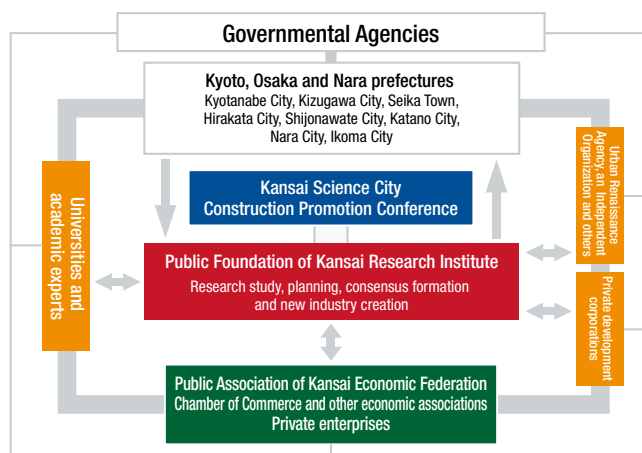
Governmental Agencies

Kyoto, Osaka and Nara prefectures
Kyotanabe City, Kizugawa City, Seika Town, Hirakata City, Shijonawate City, Katano City, Nara City, Ikoma City

Kansai Science City
Construction Promotion Conference

Universities and academic experts

Urban Renaissance Agency, an Independent Organization and others

Public Foundation of Kansai Research Institute
Research study, planning, consensus formation and new industry creation

Private development corporations

Public Association of Kansai Economic Federation
Chamber of Commerce and other economic associations
Private enterprises